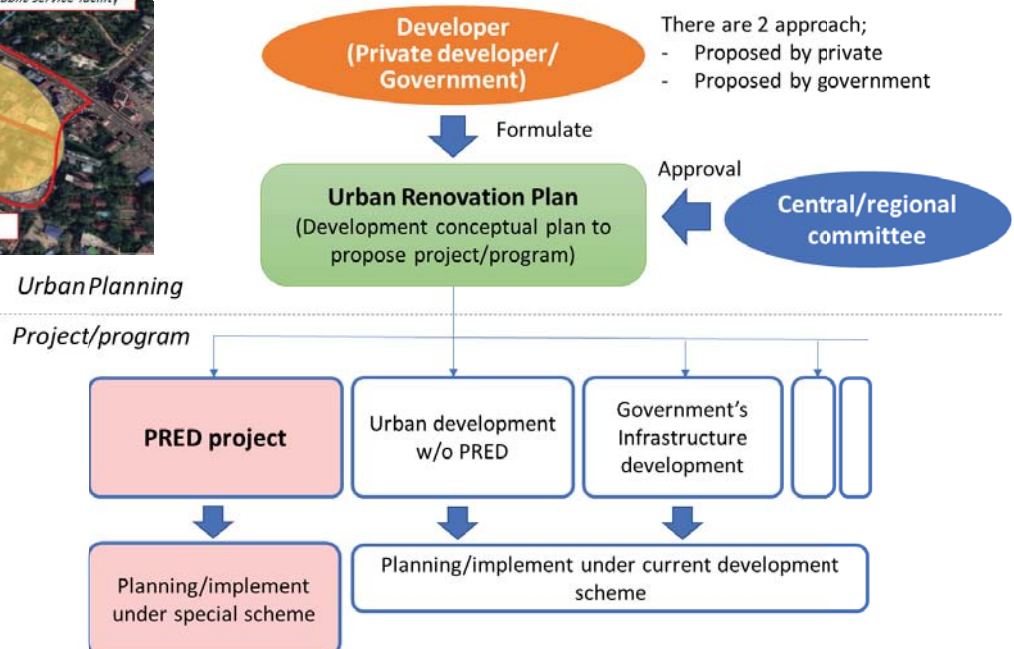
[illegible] service facility

Developer
(Private developer/
Government)

There are 2 approach;
- Proposed by private
- Proposed by government

Formulate

Approval

Urban Renovation Plan
(Development conceptual plan to propose project/program)

Central/regional committee

Urban Planning

Project/program

PRED project

Urban development w/o PRED

Government's Infrastructure development

Planning/implement under special scheme

Planning/implement under current development scheme